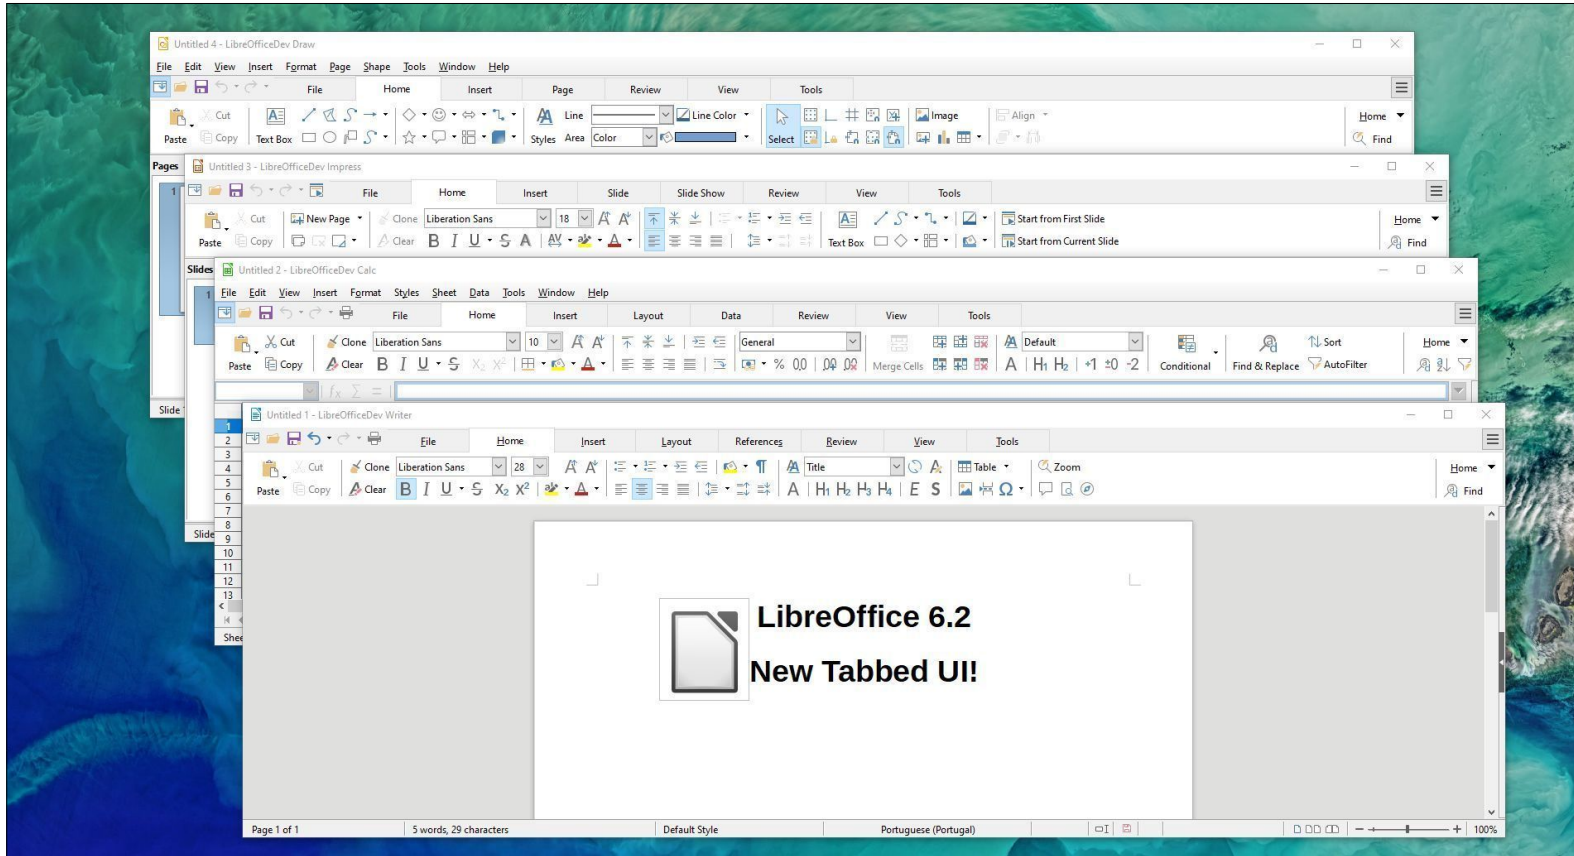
Untitled 4 - LibreOfficeDev Draw

File Edit View Insert Format Page Shape Tools Window Help

File Home Insert Page Review View Tools

Cut Copy Paste Text Box Line Area Color Line Color Styles Select Image Align Home Find

Pages

Untitled 3 - LibreOfficeDev Impress

File Home Insert Slide Slide Show Review View Tools

Cut Copy Paste New Page Clone Clear Liberation Sans 18 Text Box Start from First Slide Start from Current Slide Home Find

Slides

Untitled 2 - LibreOfficeDev Calc

File Edit View Insert Format Styles Sheet Data Tools Window Help

File Home Insert Layout Data Review View Tools

Cut Copy Paste Clone Clear Liberation Sans 10 General Merge Cells Default Conditional Find & Replace Sort AutoFilter Home

Slide

Slide

Shee

1 2 3 4 5 6 7 8 9 10 11 12 13

Untitled 1 - LibreOfficeDev Writer

File Home Insert Layout References Review View Tools

Cut Copy Paste Clone Clear Liberation Sans 28 Title Table Zoom Home Find

LibreOffice 6.2

New Tabbed UI!

Page 1 of 1 5 words, 29 characters Default Style Portuguese (Portugal) 100%